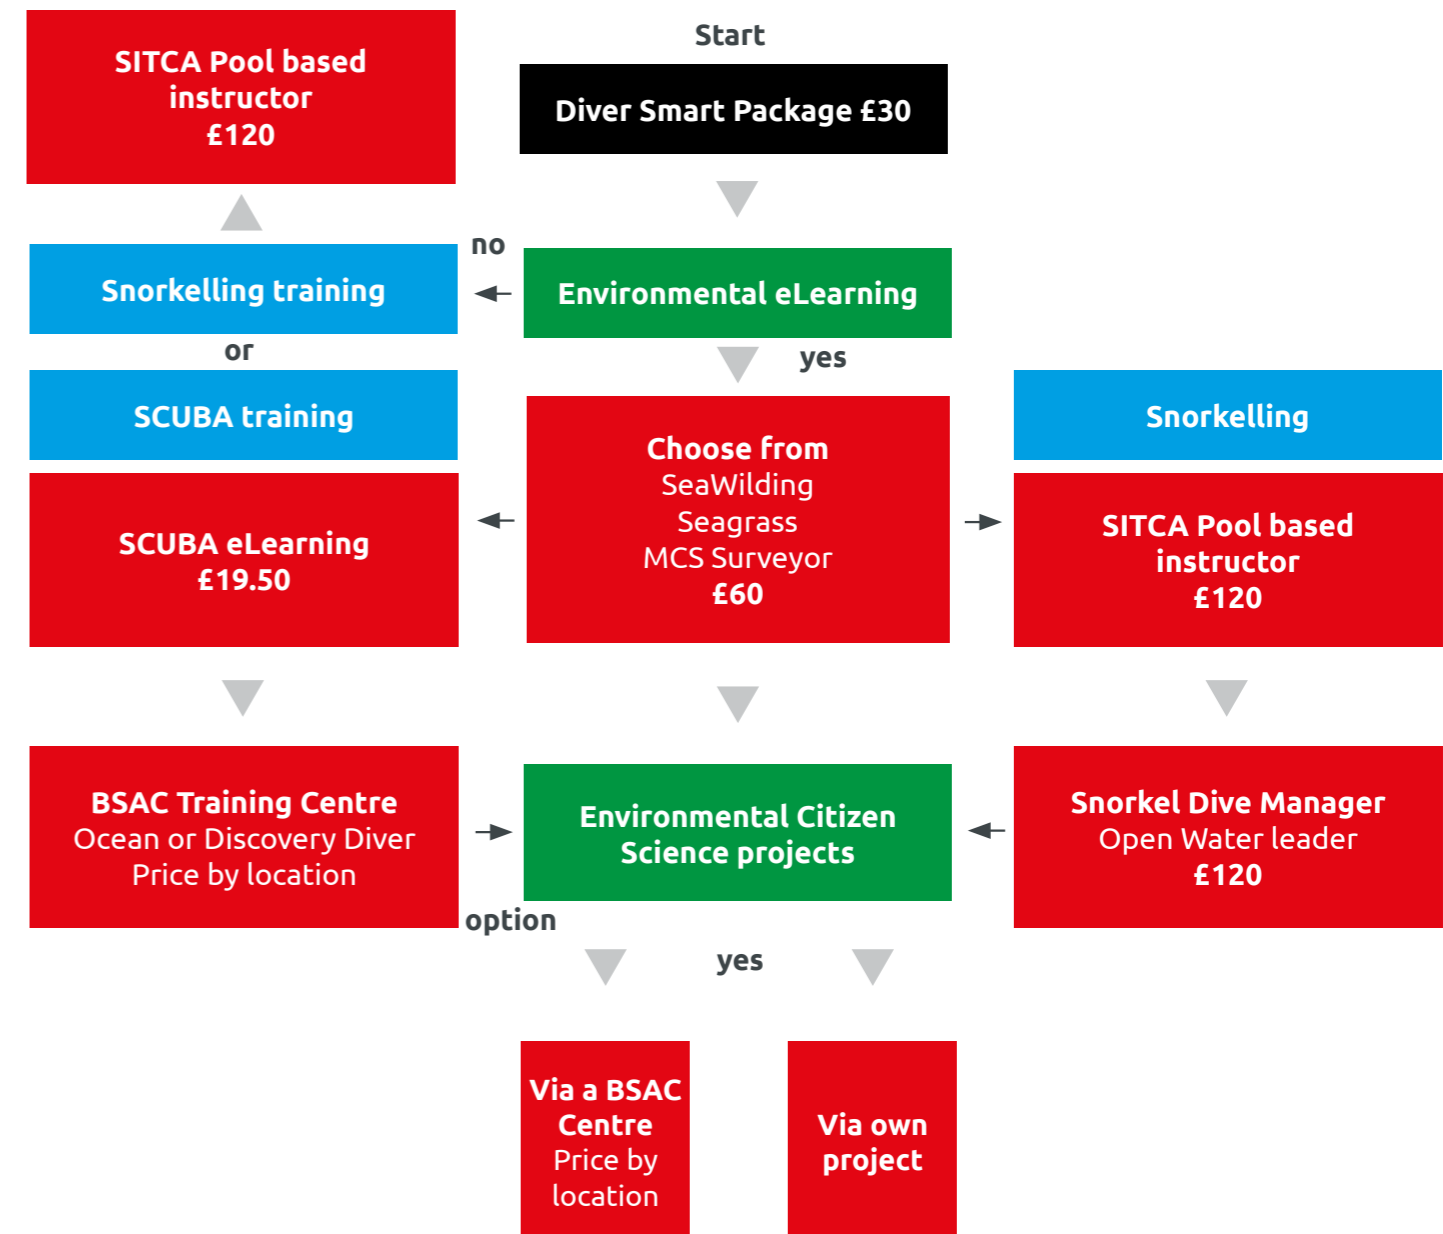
SITCA Pool based instructor
£120

Start

Diver Smart Package £30

no

Snorkelling training

Environmental eLearning

or

yes

SCUBA training

Snorkelling

SCUBA eLearning
£19.50

Choose from
SeaWilding
Seagrass
MCS Surveyor
£60

SITCA Pool based instructor
£120

BSAC Training Centre
Ocean or Discovery Diver
Price by location

Environmental Citizen Science projects

Snorkel Dive Manager
Open Water leader
£120

option

yes

Via a BSAC Centre
Price by location

Via own project